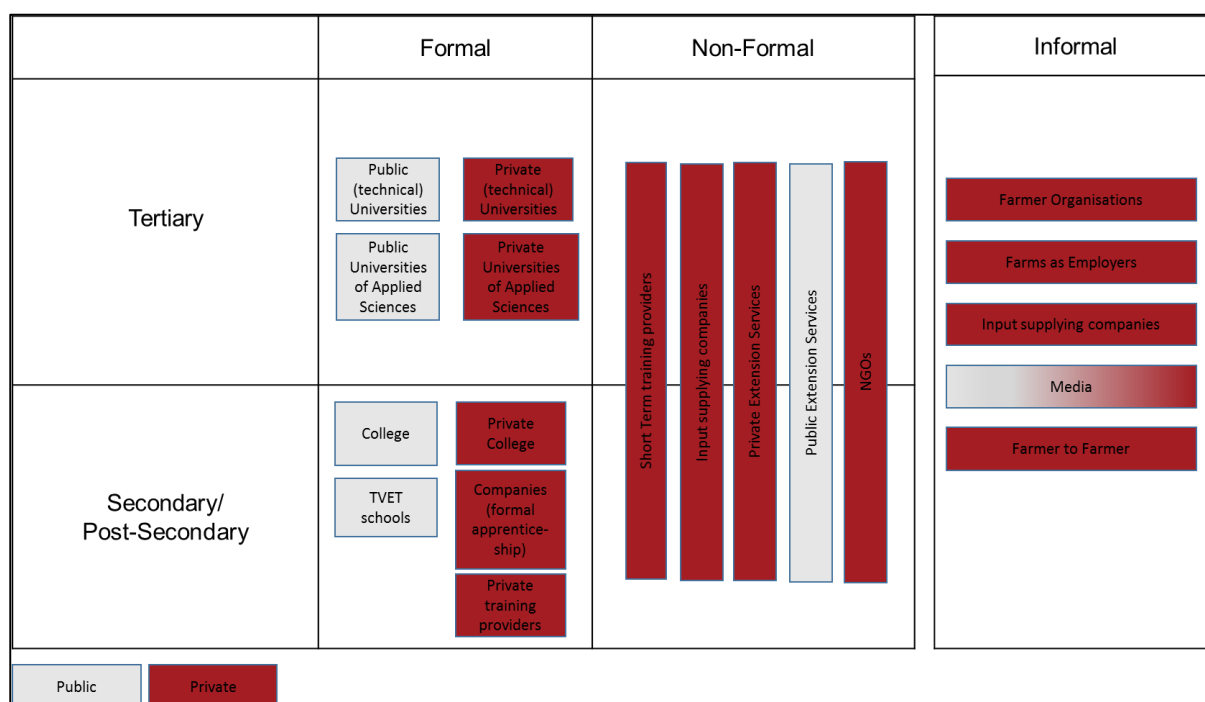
| | Formal | Non-Formal | Informal |
|---|---|---|---|
| Tertiary | Public (technical) Universities; Private (technical) Universities; Public Universities of Applied Sciences; Private Universities of Applied Sciences | Short Term training providers; Input supplying companies; Private Extension Services; Public Extension Services; NGOs | Farmer Organisations; Farms as Employers; Input supplying companies; Media; Farmer to Farmer |
| Secondary/ Post-Secondary | College; Private College; TVET schools; Companies (formal apprenticeship); Private training providers | | |

Public Private